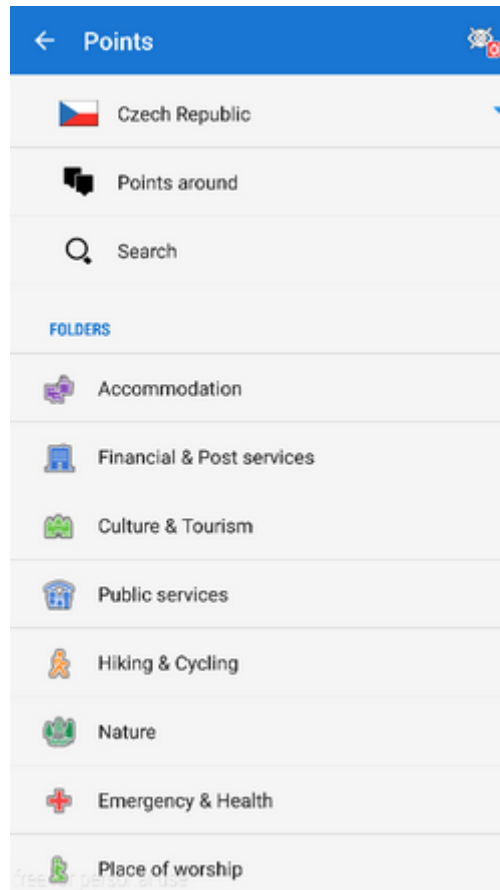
← Points

Czech Republic

Points around

Search

FOLDERS

Accommodation

Financial & Post services

Culture & Tourism

Public services

Hiking & Cycling

Nature

Emergency & Health

Place of worship

free for personal use